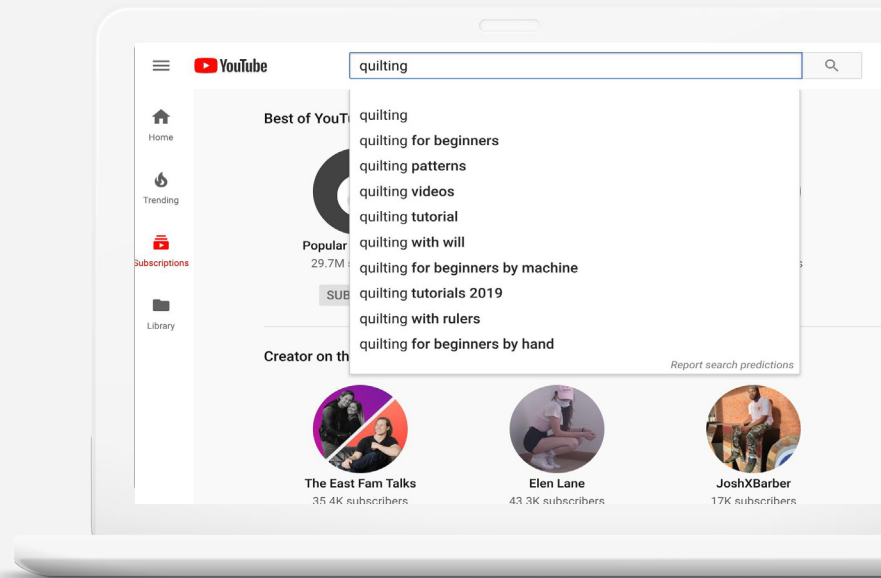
YouTube

quilting

Home

Trending

Subscriptions

Library

Best of YouT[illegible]

Popular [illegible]
29.7M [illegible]

SUB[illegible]

quilting
quilting for beginners
quilting patterns
quilting videos
quilting tutorial
quilting with will
quilting for beginners by machine
quilting tutorials 2019
quilting with rulers
quilting for beginners by hand

Report search predictions

Creator on th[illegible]

The East Fam Talks
35.4K subscribers

Elen Lane
43.3K subscribers

JoshXBarber
17K subscribers